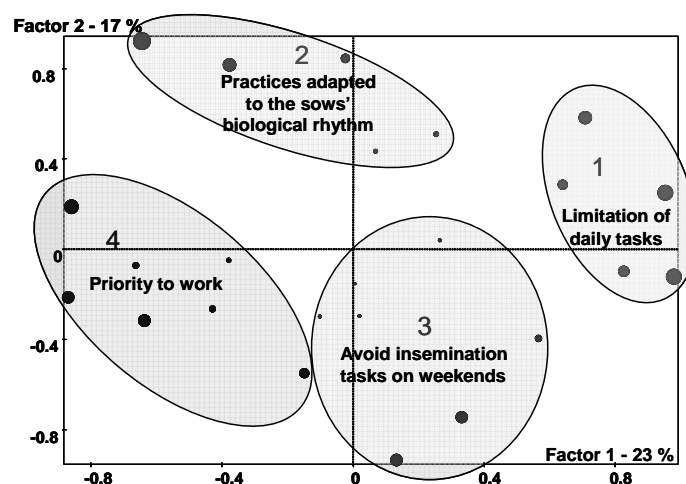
Factor 2 - 17 %

2
Practices adapted to the sows' biological rhythm

1
Limitation of daily tasks

4
Priority to work

3
Avoid insemination tasks on weekends

Factor 1 - 23 %

0.8
0.4
0
-0.4
-0.8

-0.8
-0.4
0
0.4
0.8